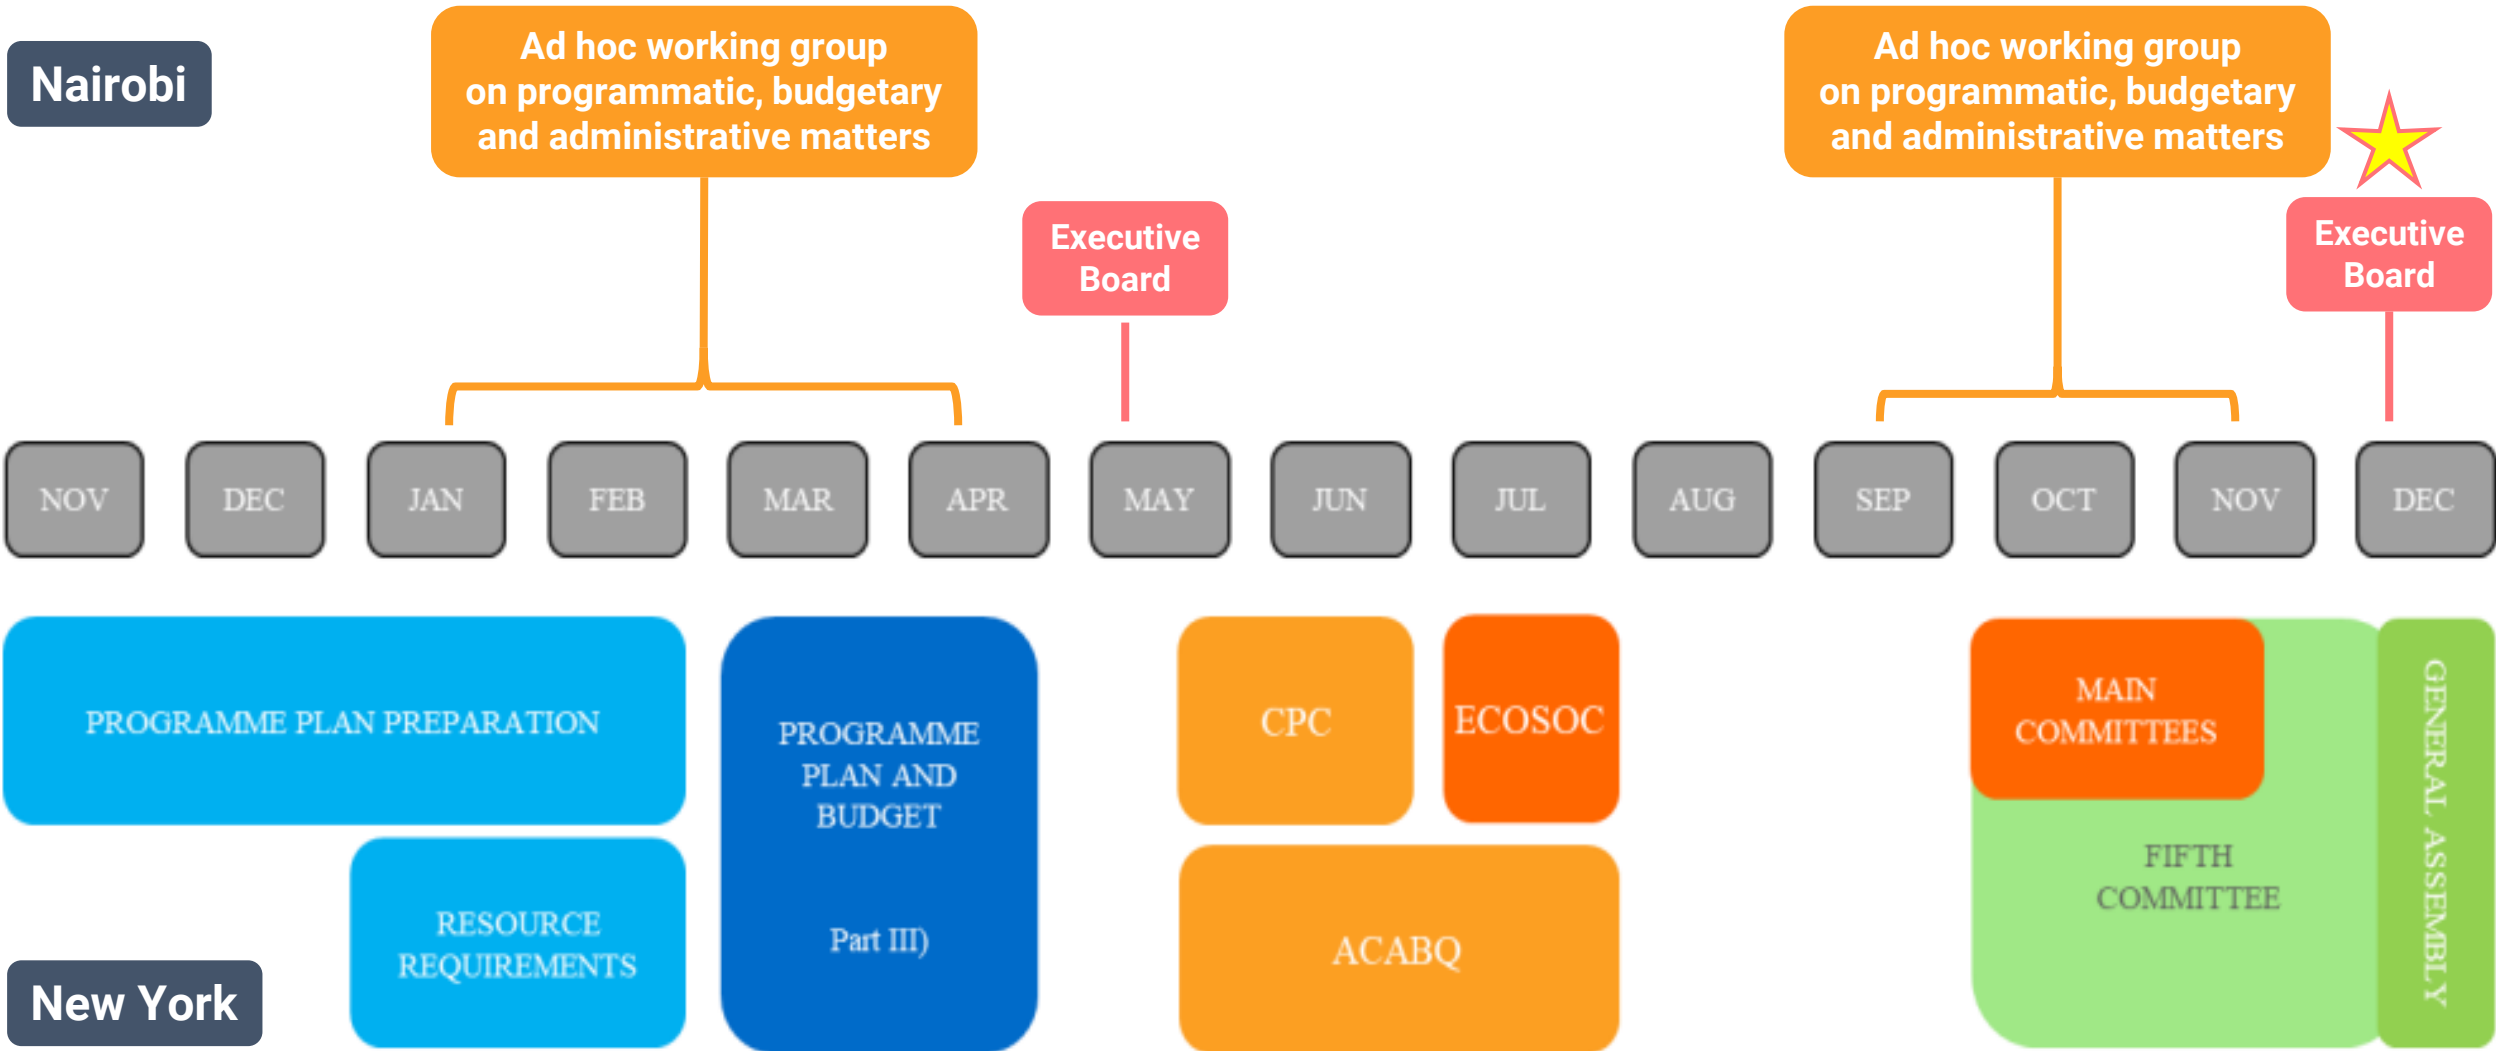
Nairobi

Ad hoc working group on programmatic, budgetary and administrative matters

Executive Board

Ad hoc working group on programmatic, budgetary and administrative matters

Executive Board

NOV DEC JAN FEB MAR APR MAY JUN JUL AUG SEP OCT NOV DEC

PROGRAMME PLAN PREPARATION

RESOURCE REQUIREMENTS

PROGRAMME PLAN AND BUDGET

Part III)

CPC

ECOSOC

ACABQ

MAIN COMMITTEES

FIFTH COMMITTEE

GENERAL ASSEMBLY

New York